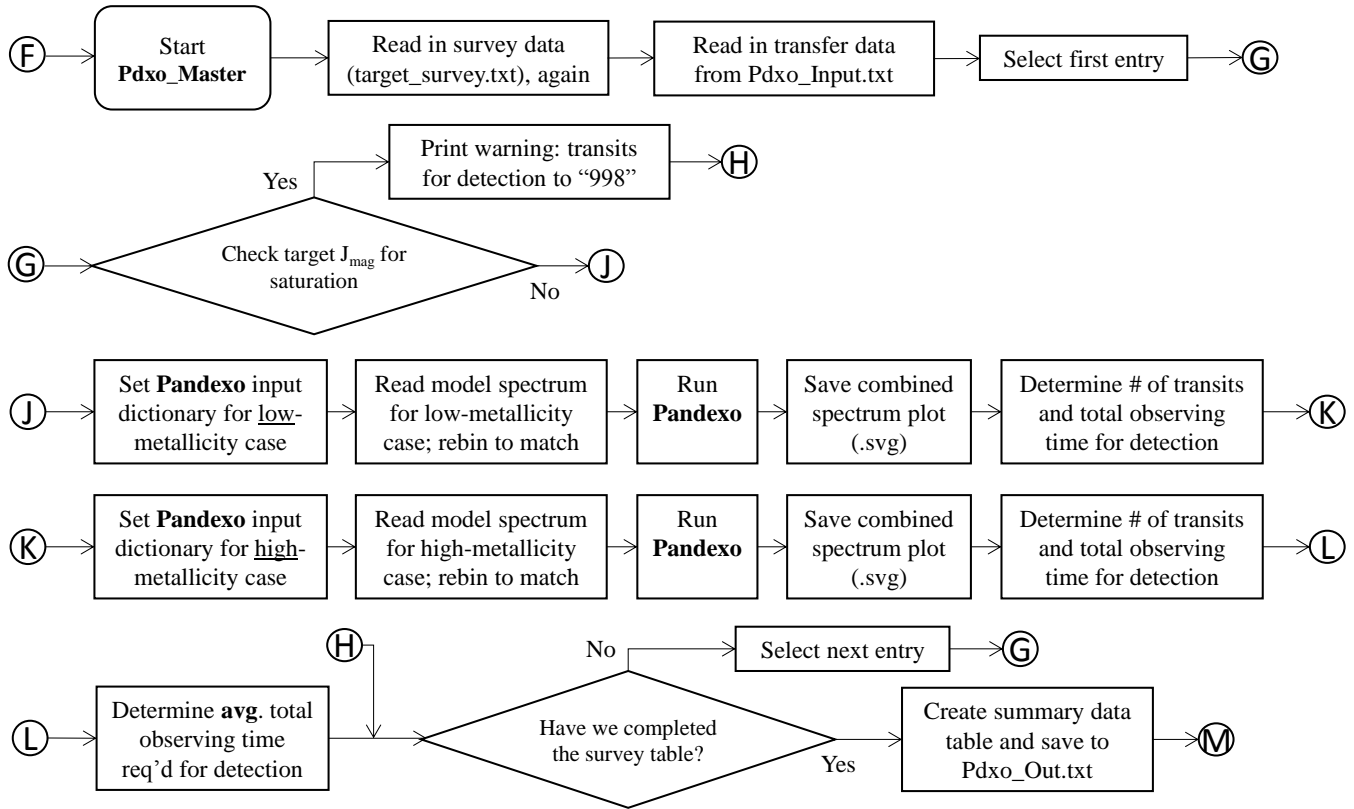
F

Start Pdxo_Master

Read in survey data (target_survey.txt), again

Read in transfer data from Pdxo_Input.txt

Select first entry

G

Yes

Print warning: transits for detection to "998"

H

G

Check target $J_{mag}$ for saturation

J

No

J

Set Pandexo input dictionary for low-metallicity case

Read model spectrum for low-metallicity case; rebin to match

Run Pandexo

Save combined spectrum plot (.svg)

Determine # of transits and total observing time for detection

K

K

Set Pandexo input dictionary for high-metallicity case

Read model spectrum for high-metallicity case; rebin to match

Run Pandexo

Save combined spectrum plot (.svg)

Determine # of transits and total observing time for detection

L

H

No

Select next entry

G

L

Determine avg. total observing time req'd for detection

Have we completed the survey table?

Yes

Create summary data table and save to Pdxo_Out.txt

M